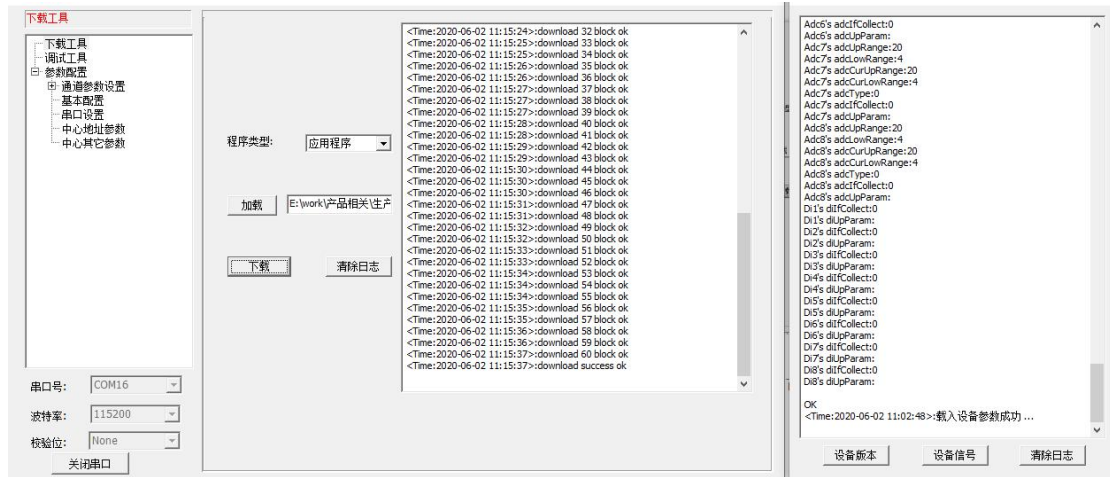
下载工具

下载工具
调试工具
参数配置
通道参数设置
基本配置
串口设置
中心地址参数
中心其它参数

串口号: COM16
波特率: 115200
校验位: None
关闭串口

程序类型: 应用程序
加载 E:\work\产品相关\生产
下载 清除日志

<Time:2020-06-02 11:15:24>:download 32 block ok
<Time:2020-06-02 11:15:25>:download 33 block ok
<Time:2020-06-02 11:15:25>:download 34 block ok
<Time:2020-06-02 11:15:26>:download 35 block ok
<Time:2020-06-02 11:15:26>:download 36 block ok
<Time:2020-06-02 11:15:27>:download 37 block ok
<Time:2020-06-02 11:15:27>:download 38 block ok
<Time:2020-06-02 11:15:27>:download 39 block ok
<Time:2020-06-02 11:15:28>:download 40 block ok
<Time:2020-06-02 11:15:28>:download 41 block ok
<Time:2020-06-02 11:15:29>:download 42 block ok
<Time:2020-06-02 11:15:29>:download 43 block ok
<Time:2020-06-02 11:15:30>:download 44 block ok
<Time:2020-06-02 11:15:30>:download 45 block ok
<Time:2020-06-02 11:15:30>:download 46 block ok
<Time:2020-06-02 11:15:31>:download 47 block ok
<Time:2020-06-02 11:15:31>:download 48 block ok
<Time:2020-06-02 11:15:32>:download 49 block ok
<Time:2020-06-02 11:15:32>:download 50 block ok
<Time:2020-06-02 11:15:33>:download 51 block ok
<Time:2020-06-02 11:15:33>:download 52 block ok
<Time:2020-06-02 11:15:34>:download 53 block ok
<Time:2020-06-02 11:15:34>:download 54 block ok
<Time:2020-06-02 11:15:34>:download 55 block ok
<Time:2020-06-02 11:15:35>:download 56 block ok
<Time:2020-06-02 11:15:35>:download 57 block ok
<Time:2020-06-02 11:15:36>:download 58 block ok
<Time:2020-06-02 11:15:36>:download 59 block ok
<Time:2020-06-02 11:15:37>:download 60 block ok
<Time:2020-06-02 11:15:37>:download success ok

Adc6's adcIfCollect:0
Adc6's adcUpParam:
Adc7's adcUpRange:20
Adc7's adcLowRange:4
Adc7's adcCurUpRange:20
Adc7's adcCurLowRange:4
Adc7's adcType:0
Adc7's adcIfCollect:0
Adc7's adcUpParam:
Adc8's adcUpRange:20
Adc8's adcLowRange:4
Adc8's adcCurUpRange:20
Adc8's adcCurLowRange:4
Adc8's adcType:0
Adc8's adcIfCollect:0
Adc8's adcUpParam:
Di1's diIfCollect:0
Di1's diUpParam:
Di2's diIfCollect:0
Di2's diUpParam:
Di3's diIfCollect:0
Di3's diUpParam:
Di4's diIfCollect:0
Di4's diUpParam:
Di5's diIfCollect:0
Di5's diUpParam:
Di6's diIfCollect:0
Di6's diUpParam:
Di7's diIfCollect:0
Di7's diUpParam:
Di8's diIfCollect:0
Di8's diUpParam:

OK
<Time:2020-06-02 11:02:48>:载入设备参数成功 ...

设备版本 设备信号 清除日志